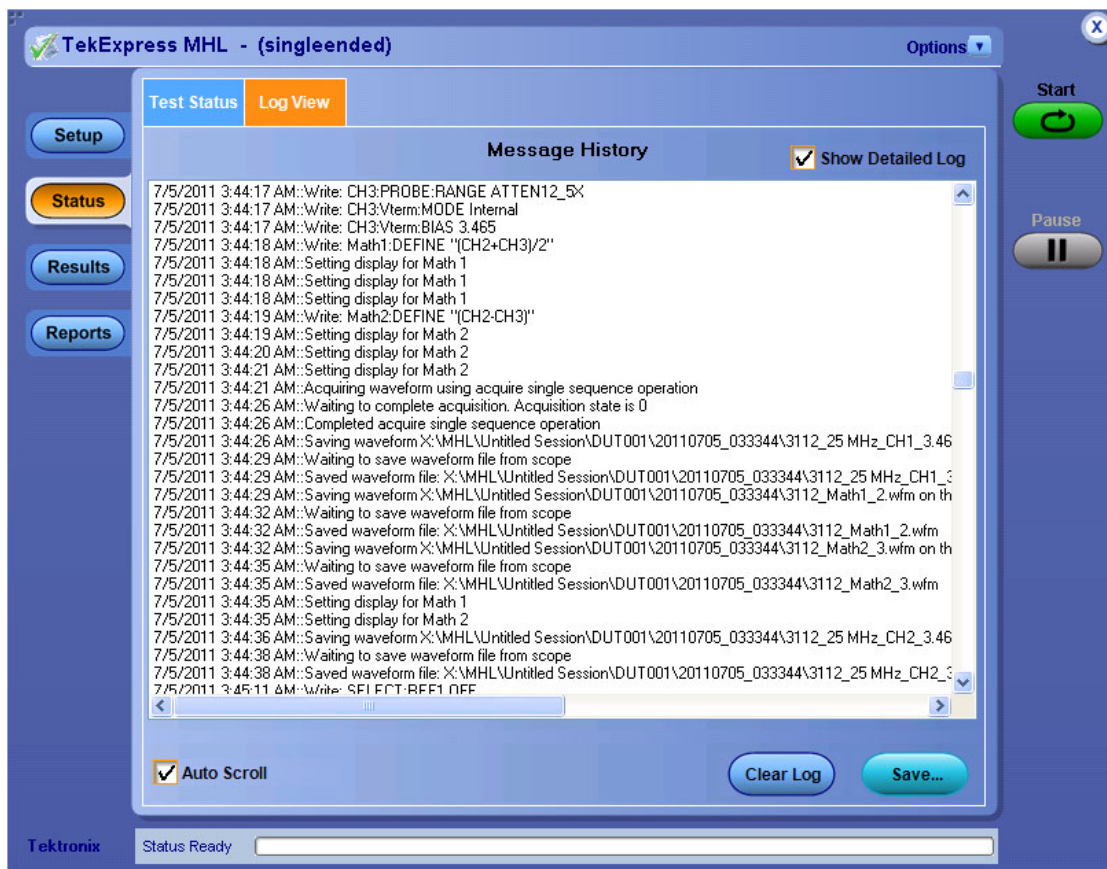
TekExpress MHL - (singleended)

Options

X

Start

Pause

Setup

Status

Results

Reports

Test Status

Log View

Message History

Show Detailed Log

7/5/2011 3:44:17 AM::Write: CH3:PROBE:RANGE ATTEN12_5X
7/5/2011 3:44:17 AM::Write: CH3:Vterm:MODE Internal
7/5/2011 3:44:17 AM::Write: CH3:Vterm:BIAS 3.465
7/5/2011 3:44:18 AM::Write: Math1:DEFINE "(CH2+CH3)/2"
7/5/2011 3:44:18 AM::Setting display for Math 1
7/5/2011 3:44:18 AM::Setting display for Math 1
7/5/2011 3:44:18 AM::Setting display for Math 1
7/5/2011 3:44:19 AM::Write: Math2:DEFINE "(CH2-CH3)"
7/5/2011 3:44:19 AM::Setting display for Math 2
7/5/2011 3:44:20 AM::Setting display for Math 2
7/5/2011 3:44:21 AM::Setting display for Math 2
7/5/2011 3:44:21 AM::Acquiring waveform using acquire single sequence operation
7/5/2011 3:44:26 AM::Waiting to complete acquisition. Acquisition state is 0
7/5/2011 3:44:26 AM::Completed acquire single sequence operation
7/5/2011 3:44:26 AM::Saving waveform X:\MHL\Untitled Session\DUT001\20110705_033344\3112_25 MHz_CH1_3.46
7/5/2011 3:44:29 AM::Waiting to save waveform file from scope
7/5/2011 3:44:29 AM::Saved waveform file: X:\MHL\Untitled Session\DUT001\20110705_033344\3112_25 MHz_CH1_3
7/5/2011 3:44:29 AM::Saving waveform X:\MHL\Untitled Session\DUT001\20110705_033344\3112_Math1_2.wfm on th
7/5/2011 3:44:32 AM::Waiting to save waveform file from scope
7/5/2011 3:44:32 AM::Saved waveform file: X:\MHL\Untitled Session\DUT001\20110705_033344\3112_Math1_2.wfm
7/5/2011 3:44:32 AM::Saving waveform X:\MHL\Untitled Session\DUT001\20110705_033344\3112_Math2_3.wfm on th
7/5/2011 3:44:35 AM::Waiting to save waveform file from scope
7/5/2011 3:44:35 AM::Saved waveform file: X:\MHL\Untitled Session\DUT001\20110705_033344\3112_Math2_3.wfm
7/5/2011 3:44:35 AM::Setting display for Math 1
7/5/2011 3:44:35 AM::Setting display for Math 2
7/5/2011 3:44:36 AM::Saving waveform X:\MHL\Untitled Session\DUT001\20110705_033344\3112_25 MHz_CH2_3.46
7/5/2011 3:44:38 AM::Waiting to save waveform file from scope
7/5/2011 3:44:38 AM::Saved waveform file: X:\MHL\Untitled Session\DUT001\20110705_033344\3112_25 MHz_CH2_3
7/5/2011 3:45:11 AM::Write: SELECT:REF1 OFF

Auto Scroll

Clear Log

Save...

Tektronix

Status Ready